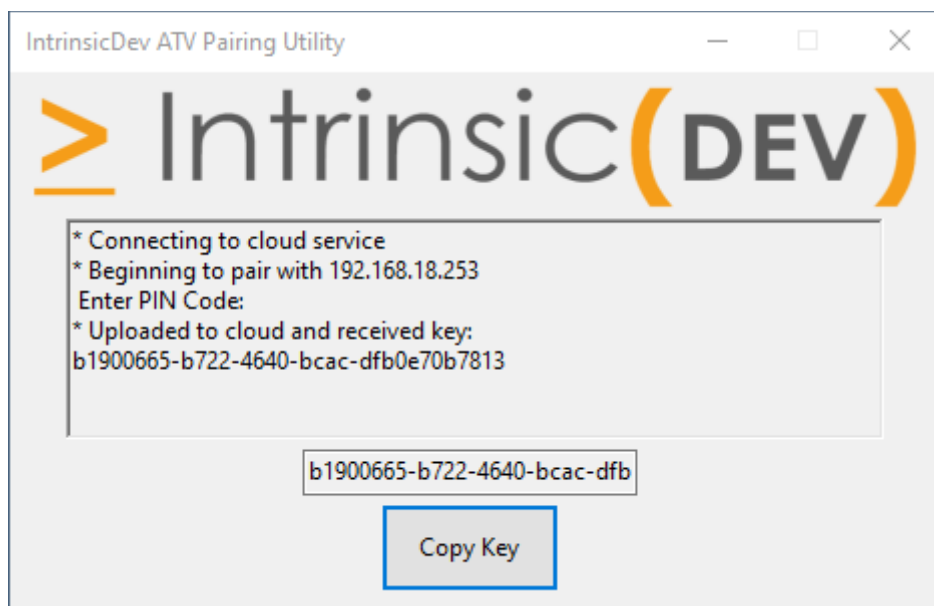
IntrinsicDev ATV Pairing Utility

> Intrinsic(DEV)

* Connecting to cloud service
* Beginning to pair with 192.168.18.253
Enter PIN Code:
* Uploaded to cloud and received key:
b1900665-b722-4640-bcac-dfb0e70b7813

b1900665-b722-4640-bcac-dfb

Copy Key